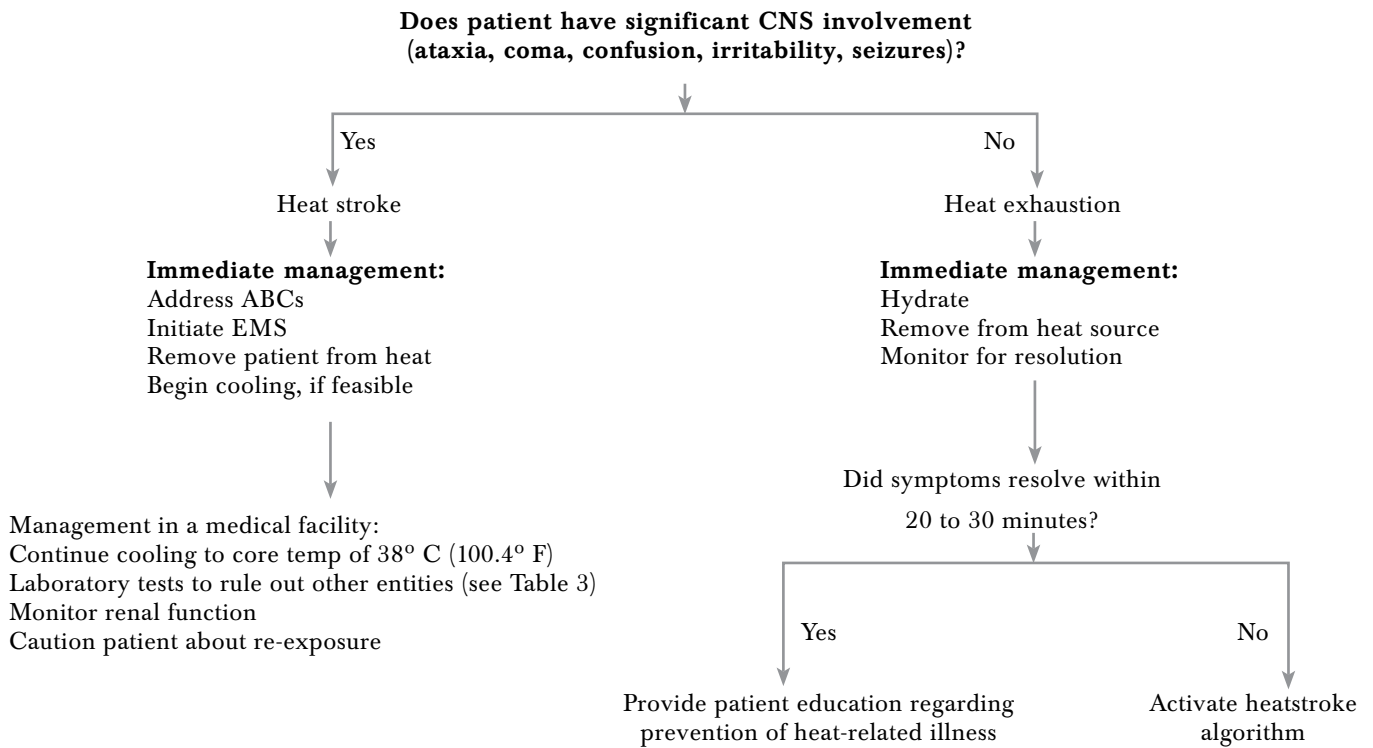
Does patient have significant CNS involvement (ataxia, coma, confusion, irritability, seizures)?

Yes

No

Heat stroke

Immediate management:
Address ABCs
Initiate EMS
Remove patient from heat
Begin cooling, if feasible

Management in a medical facility:
Continue cooling to core temp of 38° C (100.4° F)
Laboratory tests to rule out other entities (see Table 3)
Monitor renal function
Caution patient about re-exposure

Heat exhaustion

Immediate management:
Hydrate
Remove from heat source
Monitor for resolution

Did symptoms resolve within 20 to 30 minutes?

Yes

No

Provide patient education regarding prevention of heat-related illness

Activate heatstroke algorithm